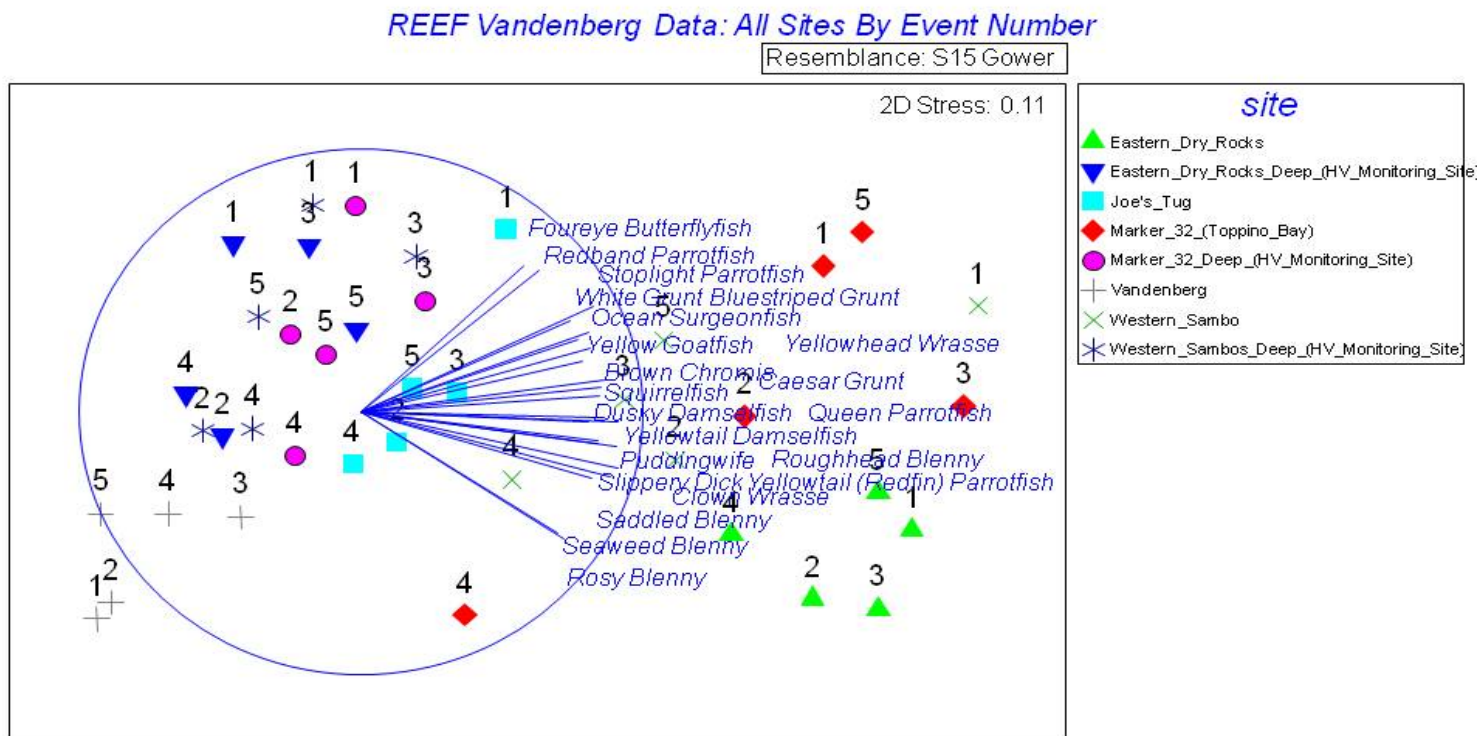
REEF Vandenberg Data: All Sites By Event Number

Resemblance: S15 Gower

2D Stress: 0.11

site

Eastern_Dry_Rocks

Eastern_Dry_Rocks_Deep_(HV_Monitoring_Site)

Joe's_Tug

Marker_32_(Toppino_Bay)

Marker_32_Deep_(HV_Monitoring_Site)

Vandenberg

Western_Sambo

Western_Sambos_Deep_(HV_Monitoring_Site)

Foureye Butterflyfish
Redband Parrotfish
Stoplight Parrotfish
White Grunt Bluestriped Grunt
Ocean Surgeonfish
Yellow Goatfish
Yellowhead Wrasse
Brown Chromis
Caesar Grunt
Squirrelfish
Dusky Damselfish
Queen Parrotfish
Yellowtail Damselfish
Puddingwife
Roughhead Blenny
Slippery Dick Yellowtail (Redfin) Parrotfish
Clown Wrasse
Saddled Blenny
Seaweed Blenny
Rosy Blenny

1 1 1 3 1 3 3 5 1 5 2 5 5 1 5 5 3 4 2 2 4 3 3 4 4 2 4 5 5 4 3 4 1 2 1 2 3 4